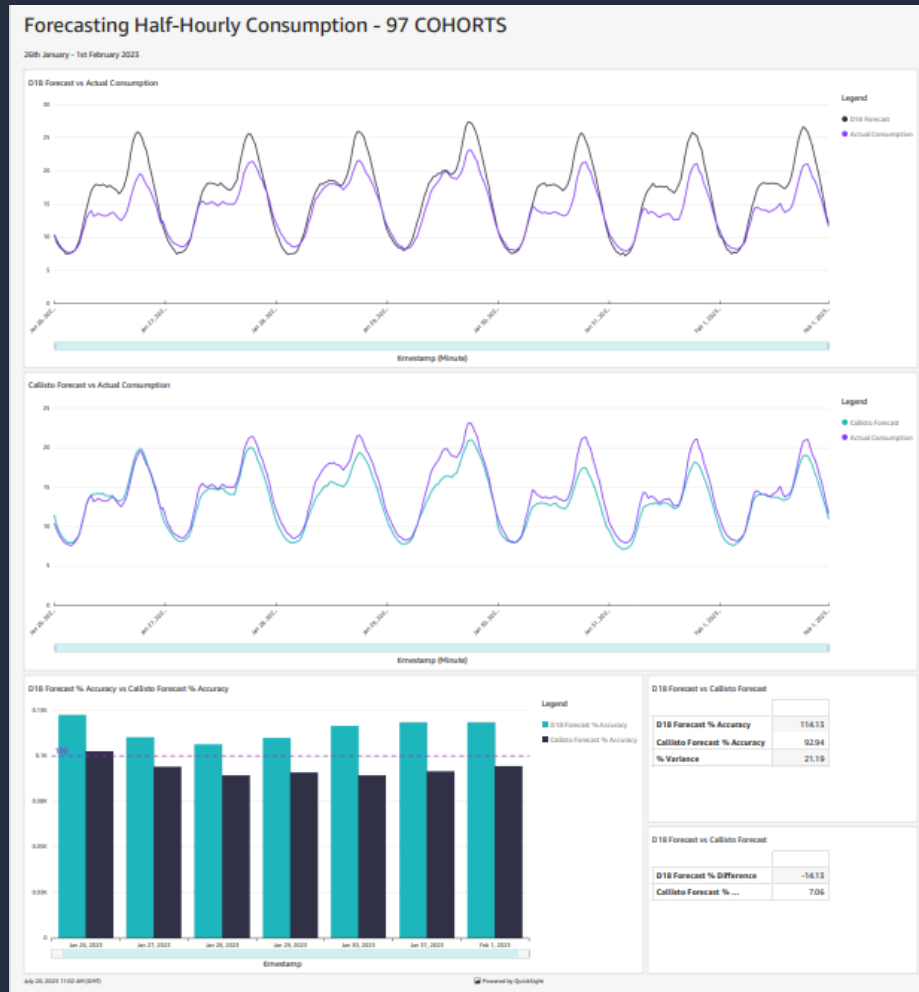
Forecasting Half-Hourly Consumption - 97 COHORTS

26th January - 1st February 2023

D18 Forecast vs Actual Consumption

30
25
20
15
10
5
0

Jan 26, 202...
Jan 27, 202...
Jan 28, 202...
Jan 29, 202...
Jan 30, 202...
Jan 31, 202...
Feb 1, 2023...
Feb 1, 20...

timestamp (Minute)

Legend
D18 Forecast
Actual Consumption

Callisto Forecast vs Actual Consumption

20
15
10
5
0

Jan 26, 202...
Jan 27, 202...
Jan 28, 202...
Jan 29, 202...
Jan 30, 202...
Jan 31, 202...
Feb 1, 2023...
Feb 1, 2023...

timestamp (Minute)

Legend
Callisto Forecast
Actual Consumption

D18 Forecast % Accuracy vs Callisto Forecast % Accuracy

0.10K
0.1K
0.08K
0.06K
0.04K
0.02K
0

Jan 26, 2023
Jan 27, 2023
Jan 28, 2023
Jan 29, 2023
Jan 30, 2023
Jan 31, 2023
Feb 1, 2023

timestamp

Legend
D18 Forecast % Accuracy
Callisto Forecast % Accuracy

D18 Forecast vs Callisto Forecast

| | |
|---|---|
| D18 Forecast % Accuracy | 114.13 |
| Callisto Forecast % Accuracy | 92.94 |
| % Variance | 21.19 |

D18 Forecast vs Callisto Forecast

| | |
|---|---|
| D18 Forecast % Difference | -14.13 |
| Callisto Forecast % ... | 7.06 |

July 20, 2023 11:02 AM (GMT)

Powered by QuickSight